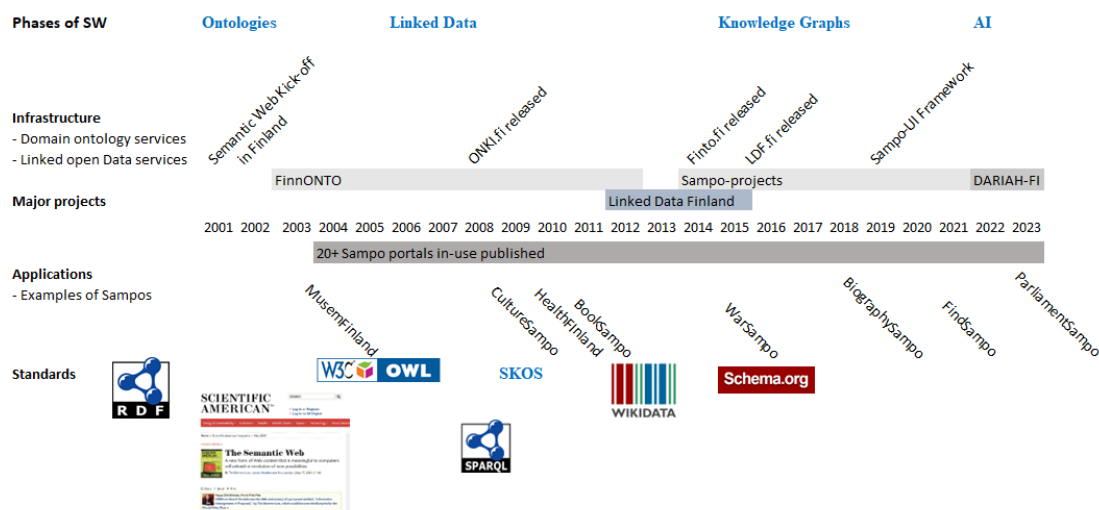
Phases of SW Ontologies Linked Data Knowledge Graphs AI

Infrastructure
- Domain ontology services
- Linked open Data services

Semantic Web Kick-off in Finland
ONKI.fi released
Finto.fi released
LDF.fi released
Sampo-UI Framework

FinnONTO
Sampo-projects
DARIAH-FI
Linked Data Finland

Major projects

2001 2002 2003 2004 2005 2006 2007 2008 2009 2010 2011 2012 2013 2014 2015 2016 2017 2018 2019 2020 2021 2022 2023

20+ Sampo portals in-use published

Applications
- Examples of Sampos

MusemFinland
CultureSampo
HealthFinland
BookSampo
WarSampo
BiographySampo
FindSampo
ParliamentSampo

Standards

RDF
W3C OWL
SKOS
WIKIDATA
Schema.org
SCIENTIFIC AMERICAN
The Semantic Web
SPARQL